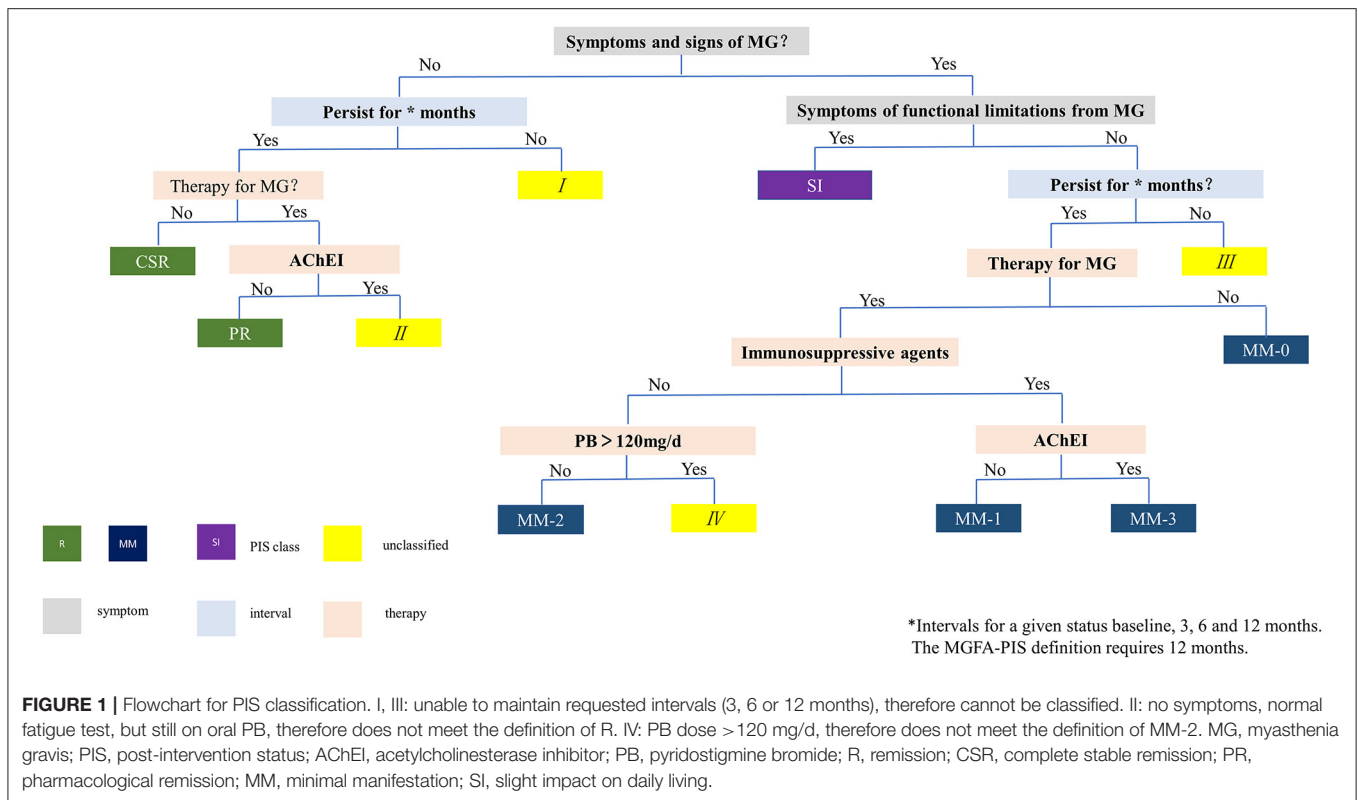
Symptoms and signs of MG?

No

Yes

Persist for * months

Symptoms of functional limitations from MG

Yes

No

Yes

No

Therapy for MG?

I

SI

Persist for * months?

No

Yes

Yes

No

CSR

AChEI

Therapy for MG

III

No

Yes

Yes

No

PR

II

Immunosuppressive agents

MM-0

No

Yes

PB > 120mg/d

AChEI

No

Yes

No

Yes

MM-2

IV

MM-1

MM-3

R

MM

SI

PIS class

unclassified

symptom

interval

therapy

*Intervals for a given status baseline, 3, 6 and 12 months.
The MGFA-PIS definition requires 12 months.

**FIGURE 1 |** Flowchart for PIS classification. I, III: unable to maintain requested intervals (3, 6 or 12 months), therefore cannot be classified. II: no symptoms, normal fatigue test, but still on oral PB, therefore does not meet the definition of R. IV: PB dose >120 mg/d, therefore does not meet the definition of MM-2. MG, myasthenia gravis; PIS, post-intervention status; AChEI, acetylcholinesterase inhibitor; PB, pyridostigmine bromide; R, remission; CSR, complete stable remission; PR, pharmacological remission; MM, minimal manifestation; SI, slight impact on daily living.